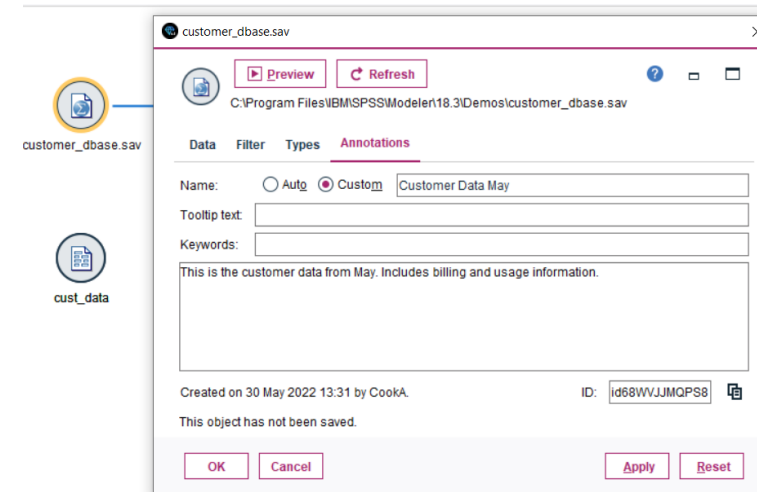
customer_dbase.sav

cust_data

customer_dbase.sav

Preview

Refresh

C:\Program Files\IBM\SPSS\Modeler\18.3\Demos\customer_dbase.sav

Data Filter Types Annotations

Name: Auto Custom Customer Data May

Tooltip text:

Keywords:

This is the customer data from May. Includes billing and usage information.

Created on 30 May 2022 13:31 by CookA.

ID: id68WVJJMQPS8

This object has not been saved.

OK Cancel Apply Reset